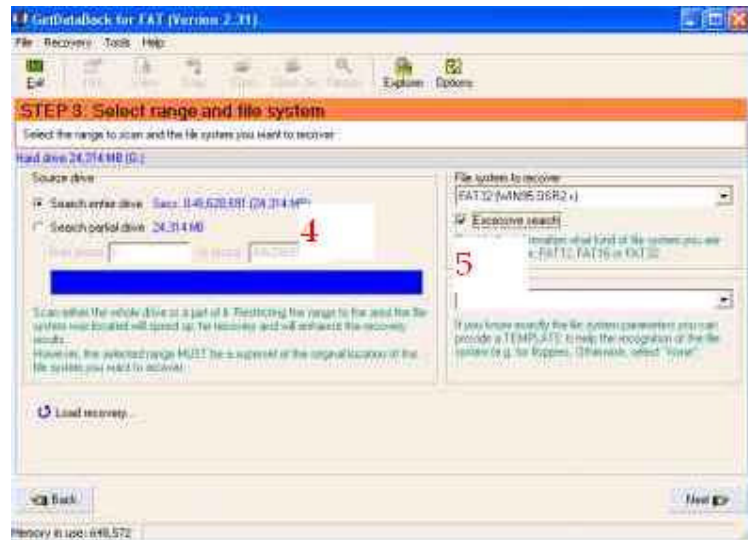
GetDataBack for FAT (Version 2.31)

File Recovery Tools Help

Exit Explore Options

STEP 3: Select range and file system

Select the range to scan and the file system you want to recover

Hard drive 24,314 MB (G:)

Source drive

Search entire drive Secs: 0-49,620,691 (24,314 MB)

Search partial drive 24,314 MB

4

Scan either the whole drive or a part of it. Restricting the range to the area the file system was located will speed up the recovery and will enhance the recovery results.
However, the selected range MUST be a superset of the original location of the file system you want to recover.

File system to recover

FAT32 (WIN95 OSR2+)

Excessive search

5

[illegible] what kind of file system you are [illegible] FAT12, FAT16 or FAT32

If you know exactly the file system parameters you can provide a TEMPLATE to help the recognition of the file system (e.g. for floppies). Otherwise, select "None".

Load recovery...

Back

Next

Memory in use: 646,572